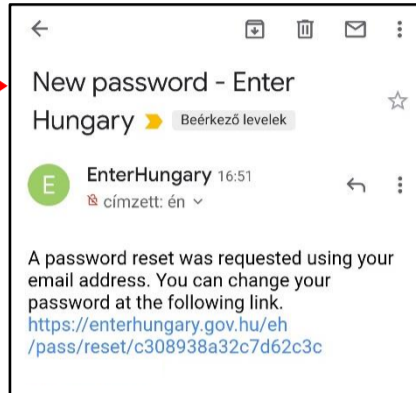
New password - Enter Hungary

Beérkező levelek

E

EnterHungary 16:51

címzett: én

A password reset was requested using your email address. You can change your password at the following link.
https://enterhungary.gov.hu/eh/pass/reset/c308938a32c7d62c3c